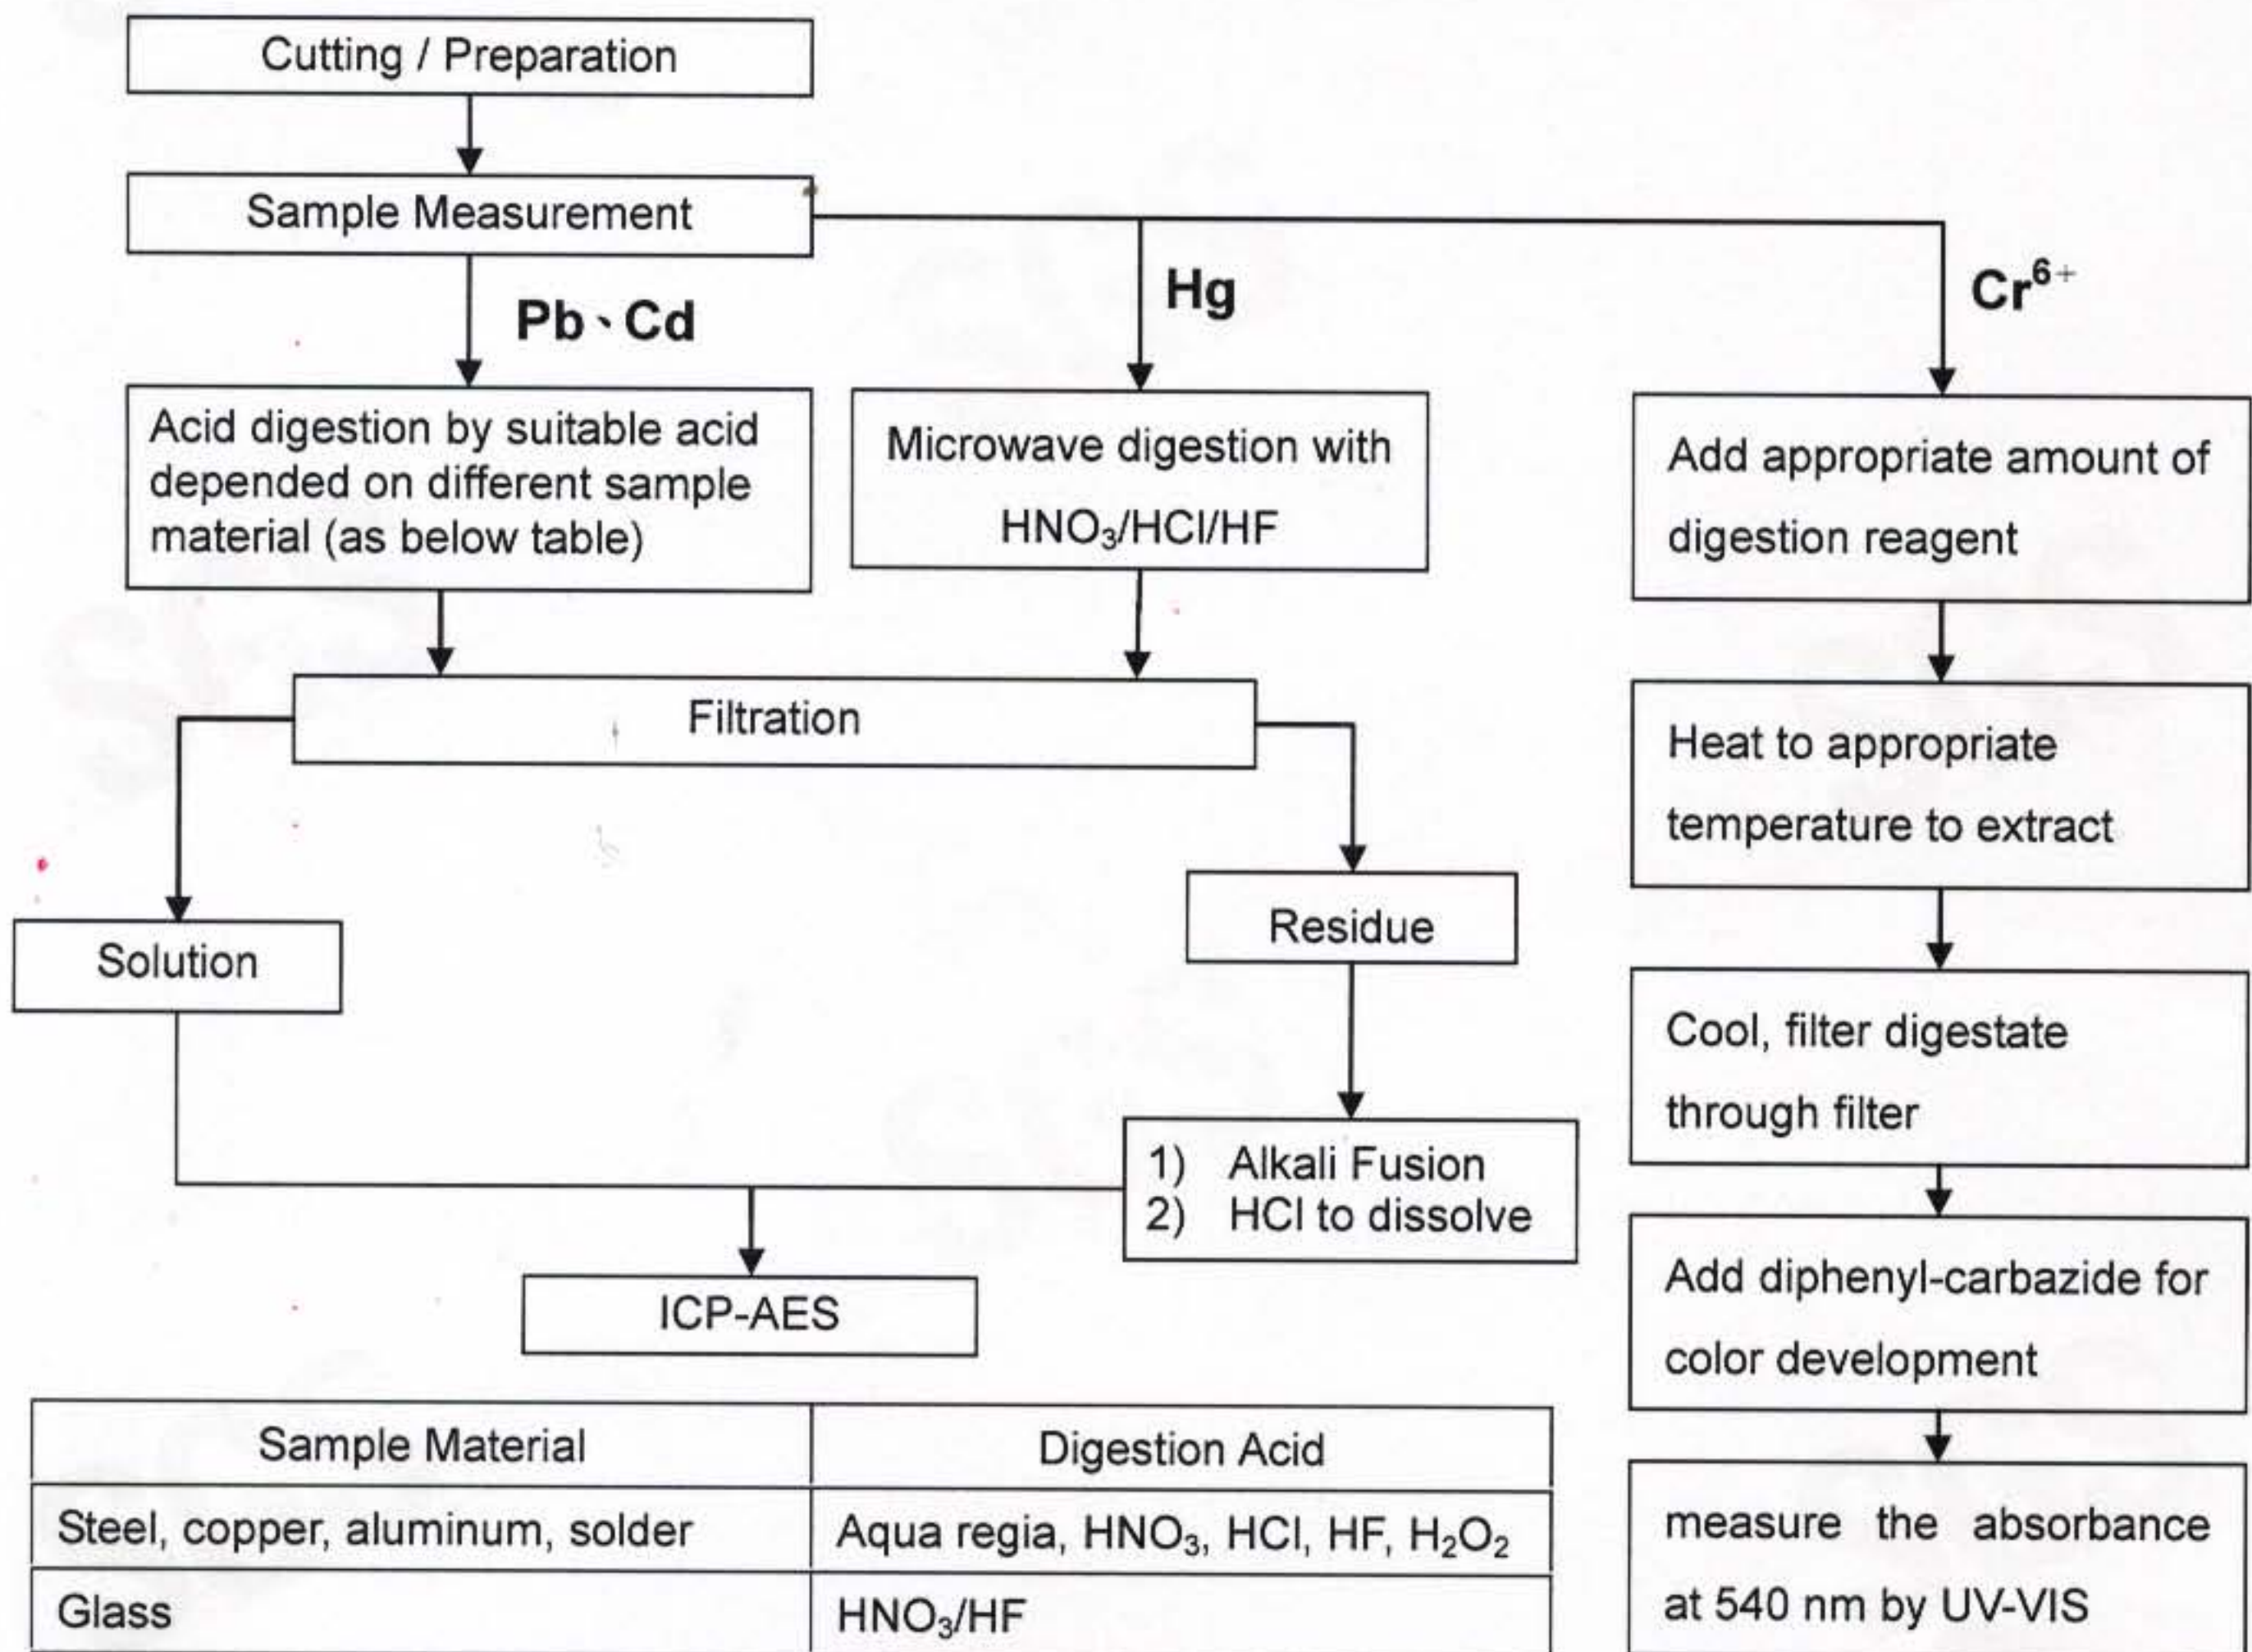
Cutting / Preparation

Sample Measurement

Pb、Cd

Hg

$Cr^{6+}$

Acid digestion by suitable acid depended on different sample material (as below table)

Microwave digestion with $HNO_3$/HCl/HF

Add appropriate amount of digestion reagent

Filtration

Heat to appropriate temperature to extract

Residue

Solution

Cool, filter digestate through filter

1) Alkali Fusion
2) HCl to dissolve

Add diphenyl-carbazide for color development

ICP-AES

| Sample Material | Digestion Acid |
|---|---|
| Steel, copper, aluminum, solder | Aqua regia, $HNO_3$, HCl, HF, $H_2O_2$ |
| Glass | $HNO_3$/HF |

measure the absorbance at 540 nm by UV-VIS